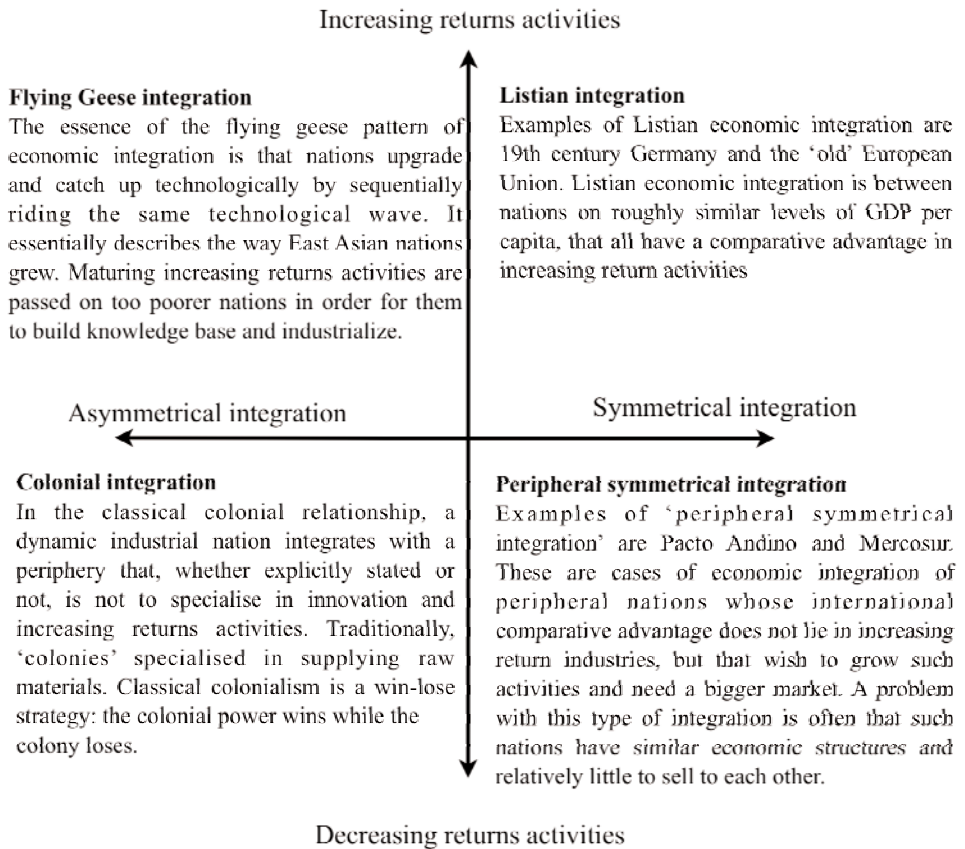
Increasing returns activities

**Flying Geese integration**
The essence of the flying geese pattern of economic integration is that nations upgrade and catch up technologically by sequentially riding the same technological wave. It essentially describes the way East Asian nations grew. Maturing increasing returns activities are passed on too poorer nations in order for them to build knowledge base and industrialize.

**Listian integration**
Examples of Listian economic integration are 19th century Germany and the 'old' European Union. Listian economic integration is between nations on roughly similar levels of GDP per capita, that all have a comparative advantage in increasing return activities

Asymmetrical integration

Symmetrical integration

**Colonial integration**
In the classical colonial relationship, a dynamic industrial nation integrates with a periphery that, whether explicitly stated or not, is not to specialise in innovation and increasing returns activities. Traditionally, 'colonies' specialised in supplying raw materials. Classical colonialism is a win-lose strategy: the colonial power wins while the colony loses.

**Peripheral symmetrical integration**
Examples of 'peripheral symmetrical integration' are Pacto Andino and Mercosur. These are cases of economic integration of peripheral nations whose international comparative advantage does not lie in increasing return industries, but that wish to grow such activities and need a bigger market. A problem with this type of integration is often that such nations have similar economic structures and relatively little to sell to each other.

Decreasing returns activities